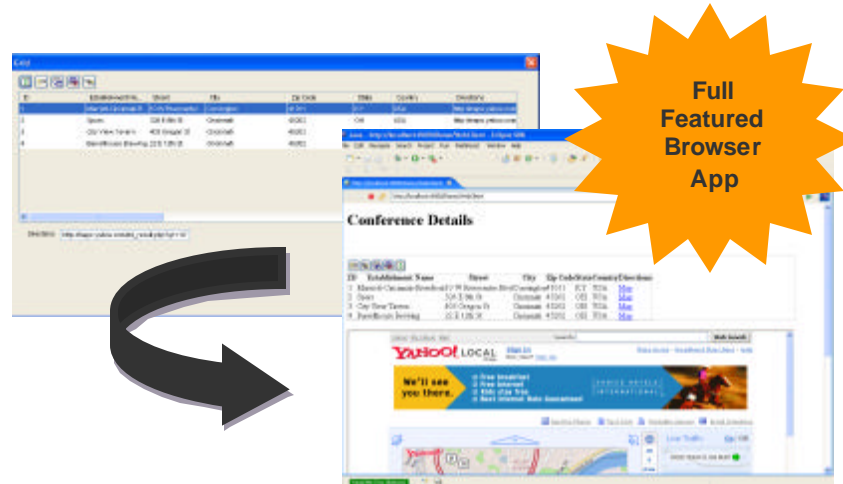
Full Featured Browser App

Conference Details

| ID | Establishment Name | Street | City | Zip Code | State | Country | Directions |
|---|---|---|---|---|---|---|---|
| 1 | Marriott Cincinnati Riverfront | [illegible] | Covington | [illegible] | KY | USA | Map |
| 2 | Sports | 328 E 8th St | Cincinnati | 45202 | OH | USA | Map |
| 3 | City View Tavern | 403 Oregon St | Cincinnati | 45202 | OH | USA | Map |
| 4 | Barrelhouse Brewing | 22 E 12th St | Cincinnati | 45202 | OH | USA | Map |

YAHOO! LOCAL

We'll see you there.

Free breakfast
Free internet
Kids stay free
Best Internet Rate Guarantee

CHOICE HOTELS INTERNATIONAL

Web Search

Directions